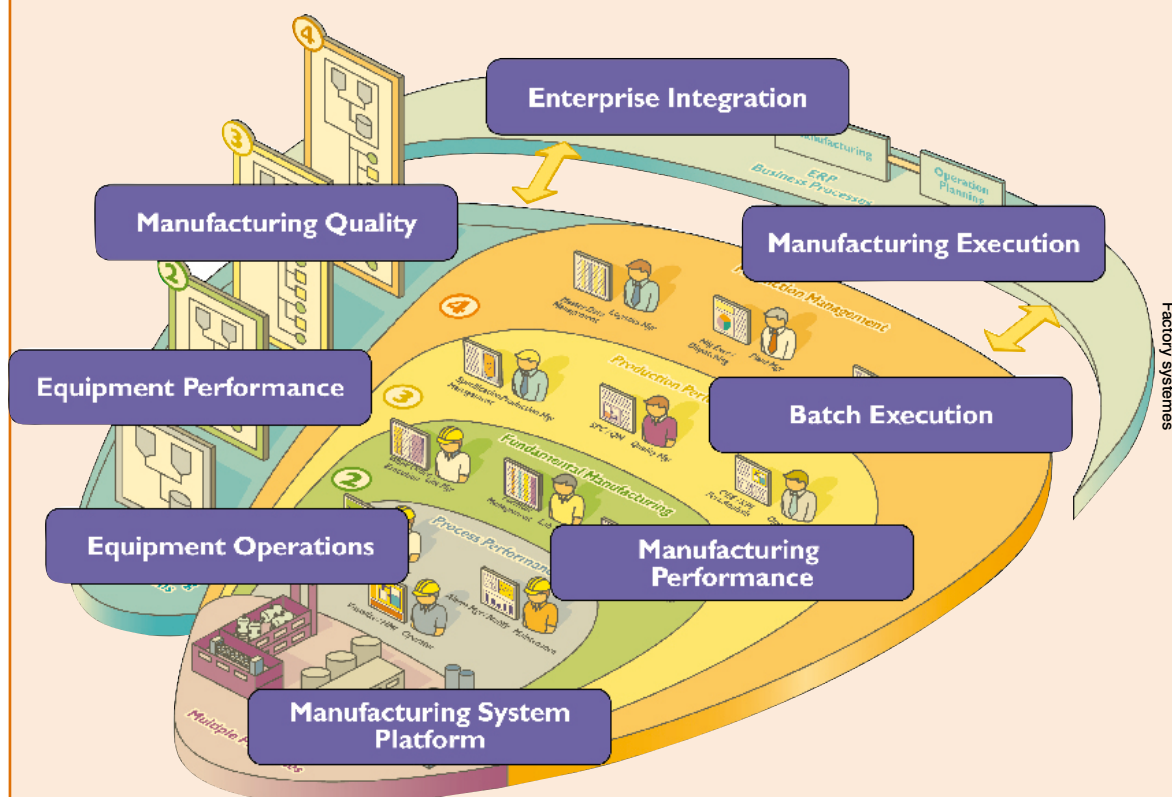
Enterprise Integration

Manufacturing Quality

Manufacturing Execution

Equipment Performance

Batch Execution

Equipment Operations

Manufacturing Performance

Manufacturing System Platform

ERP
Business Processes

Operation Planning

Production Management

Production Performance

Fundamental Manufacturing

Process Performance

Factory systemes